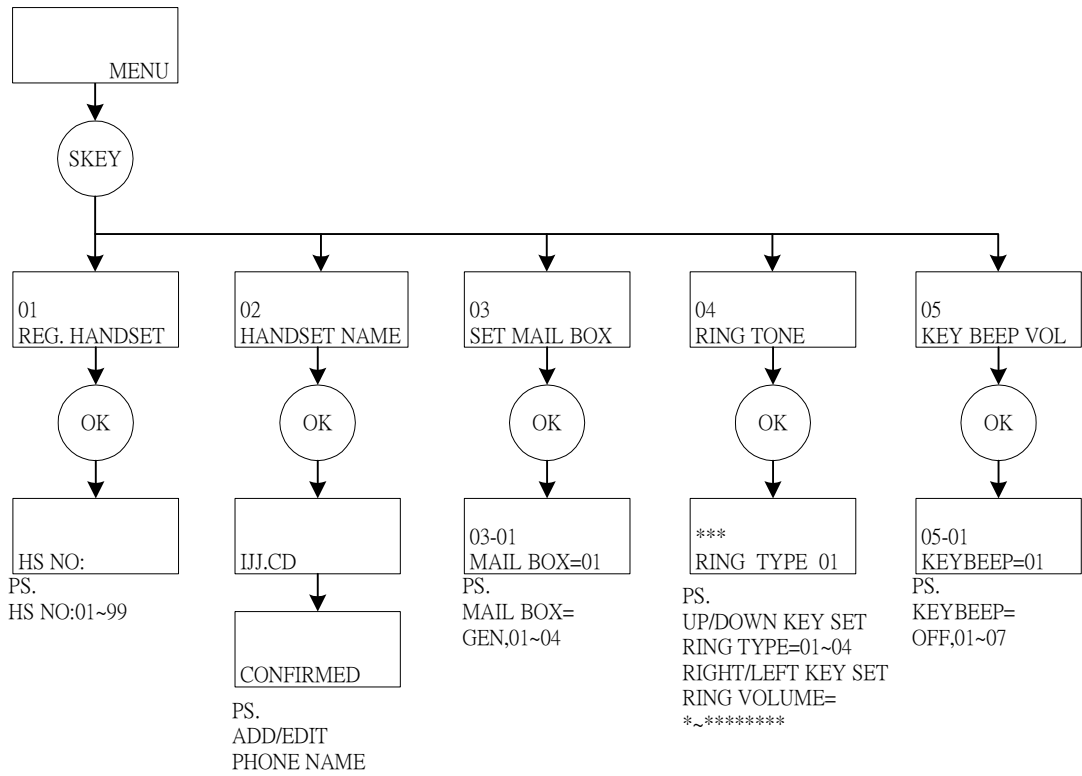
MENU

SKEY

01
REG. HANDSET

OK

HS NO:

PS.
HS NO:01~99

02
HANDSET NAME

OK

IJJ.CD

CONFIRMED

PS.
ADD/EDIT
PHONE NAME

03
SET MAIL BOX

OK

03-01
MAIL BOX=01

PS.
MAIL BOX=
GEN,01~04

04
RING TONE

OK

***
RING TYPE 01

PS.
UP/DOWN KEY SET
RING TYPE=01~04
RIGHT/LEFT KEY SET
RING VOLUME=
*~********

05
KEY BEEP VOL

OK

05-01
KEYBEEP=01

PS.
KEYBEEP=
OFF,01~07